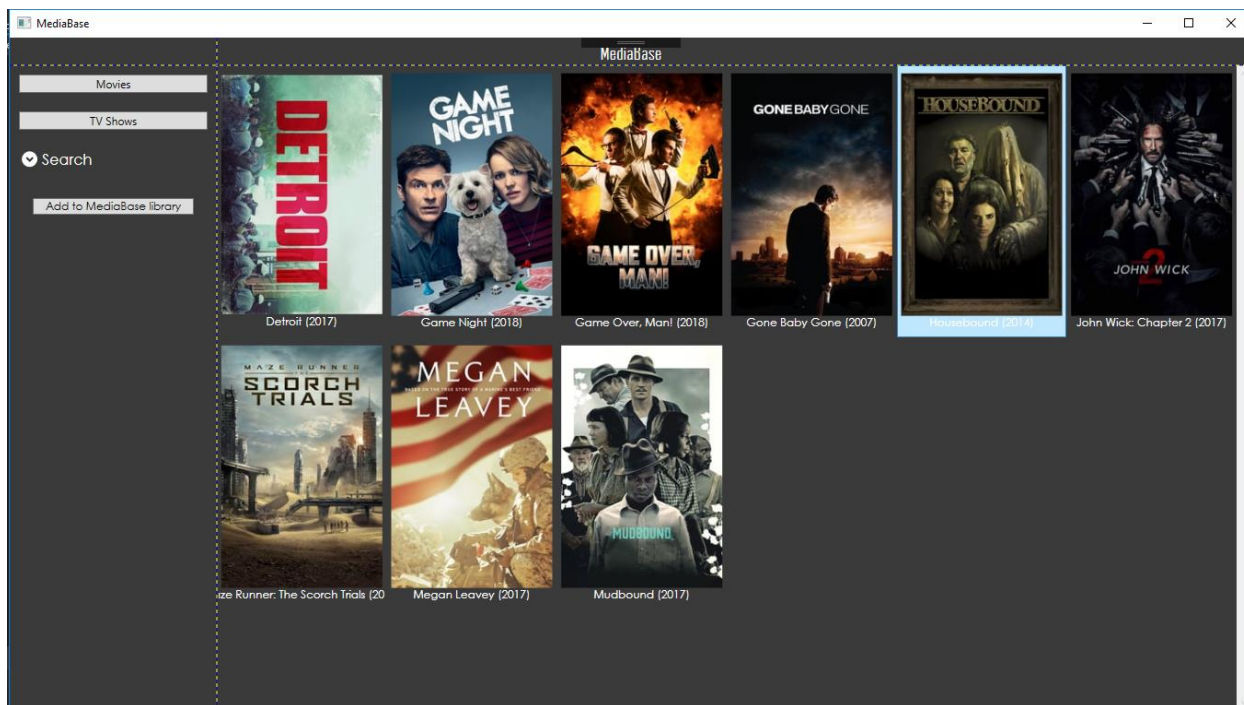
MediaBase

MediaBase

Movies

TV Shows

Search

Add to MediaBase library

DETROIT
Detroit (2017)

GAME NIGHT
Game Night (2018)

GAME OVER, MAN!
Game Over, Man! (2018)

GONE BABY GONE
Gone Baby Gone (2007)

HOUSEBOUND
Housebound (2014)

JOHN WICK 2
John Wick: Chapter 2 (2017)

MAZE RUNNER THE SCORCH TRIALS
ize Runner: The Scorch Trials (20

BASED ON THE TRUE STORY OF A MARINE'S BEST FRIEND
MEGAN LEAVEY
Megan Leavey (2017)

MUDBOUND
Mudbound (2017)